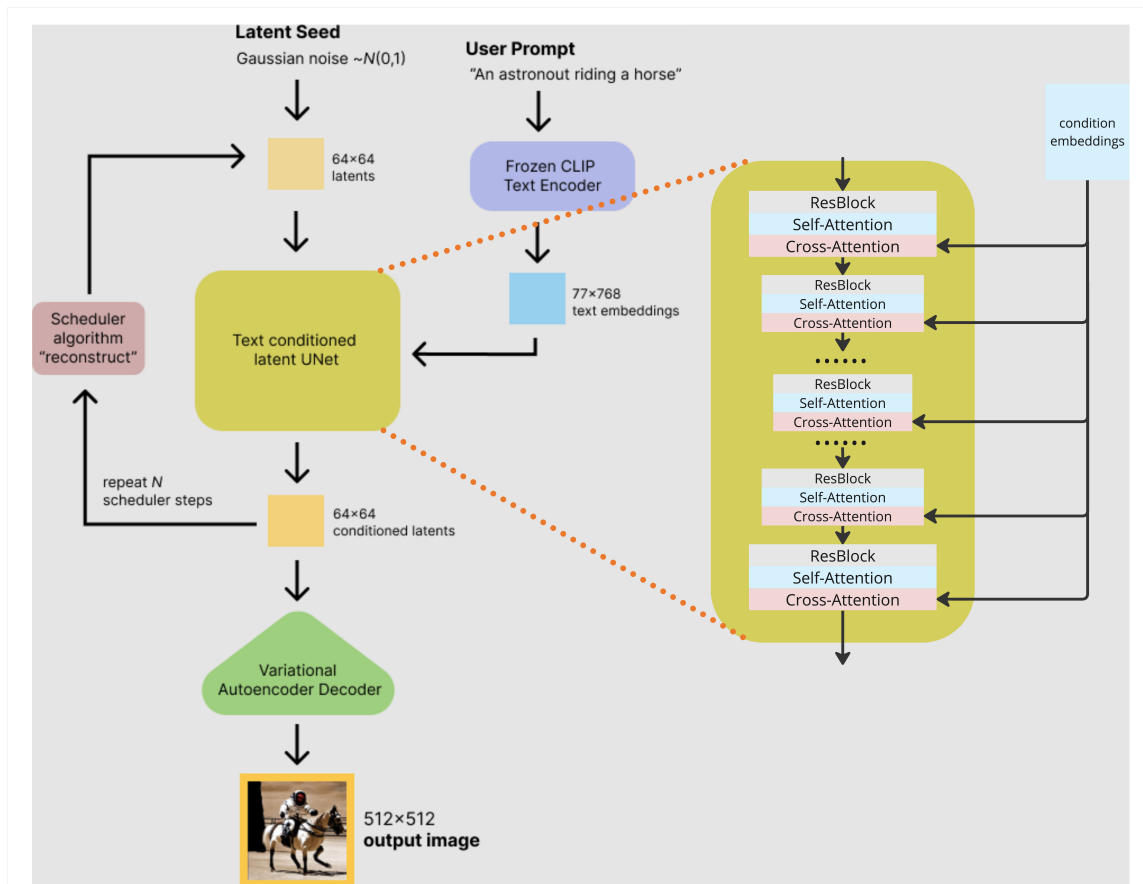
Latent Seed
Gaussian noise ~$N$(0,1)

User Prompt
"An astronout riding a horse"

condition embeddings

64×64 latents

Frozen CLIP Text Encoder

ResBlock
Self-Attention
Cross-Attention

ResBlock
Self-Attention
Cross-Attention

Scheduler algorithm "reconstruct"

Text conditioned latent UNet

77×768 text embeddings

......

ResBlock
Self-Attention
Cross-Attention

......

ResBlock
Self-Attention
Cross-Attention

repeat $N$ scheduler steps

64×64 conditioned latents

ResBlock
Self-Attention
Cross-Attention

Variational Autoencoder Decoder

512×512
output image